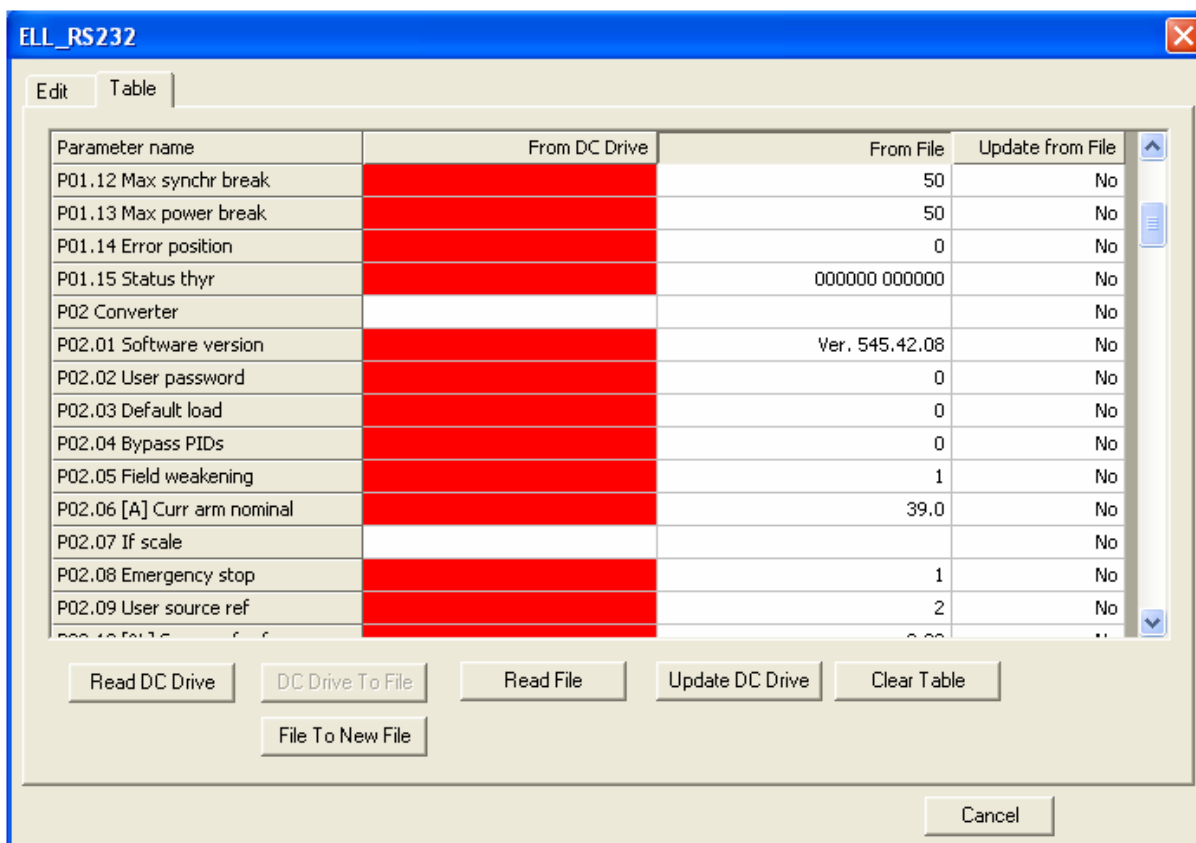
ELL_RS232

Edit Table

| Parameter name | From DC Drive | From File | Update from File |
|---|---|---|---|
| P01.12 Max synchr break | | 50 | No |
| P01.13 Max power break | | 50 | No |
| P01.14 Error position | | 0 | No |
| P01.15 Status thyr | | 000000 000000 | No |
| P02 Converter | | | No |
| P02.01 Software version | | Ver. 545.42.08 | No |
| P02.02 User password | | 0 | No |
| P02.03 Default load | | 0 | No |
| P02.04 Bypass PIDs | | 0 | No |
| P02.05 Field weakening | | 1 | No |
| P02.06 [A] Curr arm nominal | | 39.0 | No |
| P02.07 If scale | | | No |
| P02.08 Emergency stop | | 1 | No |
| P02.09 User source ref | | 2 | No |
| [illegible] | | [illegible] | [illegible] |

Read DC Drive DC Drive To File Read File Update DC Drive Clear Table

File To New File

Cancel